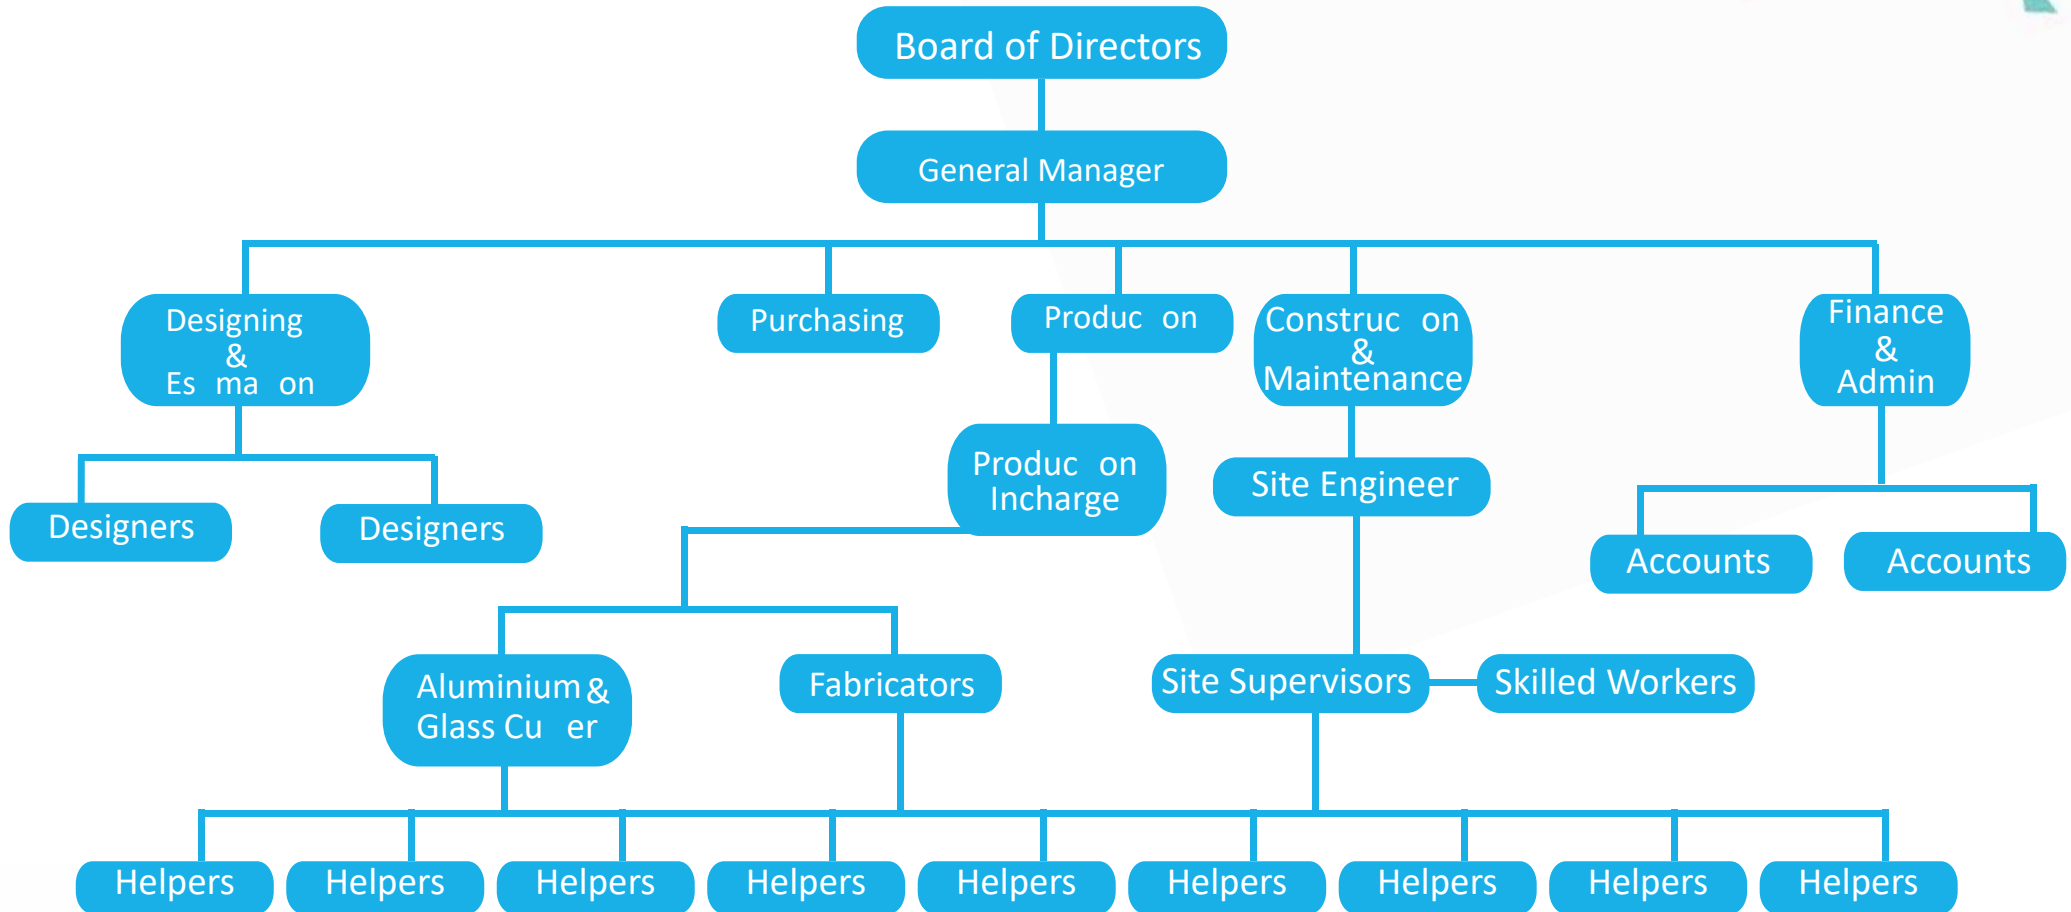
Board of Directors

General Manager

Designing & Es ma on

Purchasing

Produc on

Construc on & Maintenance

Finance & Admin

Designers

Designers

Produc on Incharge

Site Engineer

Accounts

Accounts

Aluminium & Glass Cu er

Fabricators

Site Supervisors

Skilled Workers

Helpers

Helpers

Helpers

Helpers

Helpers

Helpers

Helpers

Helpers

Helpers